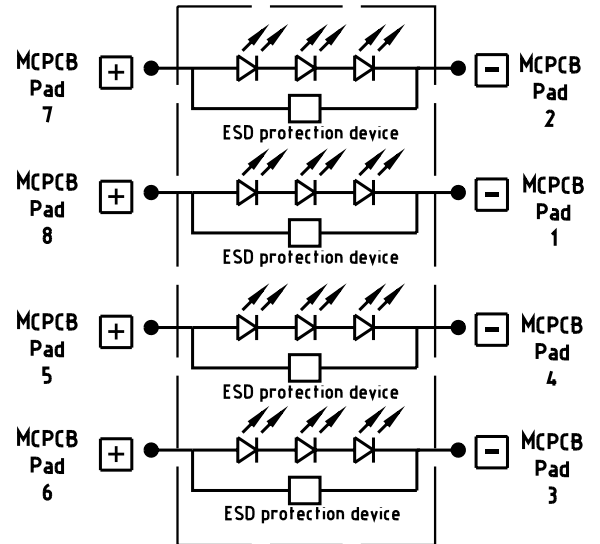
MCPCB Pad 7 + − MCPCB Pad 2
ESD protection device

MCPCB Pad 8 + − MCPCB Pad 1
ESD protection device

MCPCB Pad 5 + − MCPCB Pad 4
ESD protection device

MCPCB Pad 6 + − MCPCB Pad 3
ESD protection device